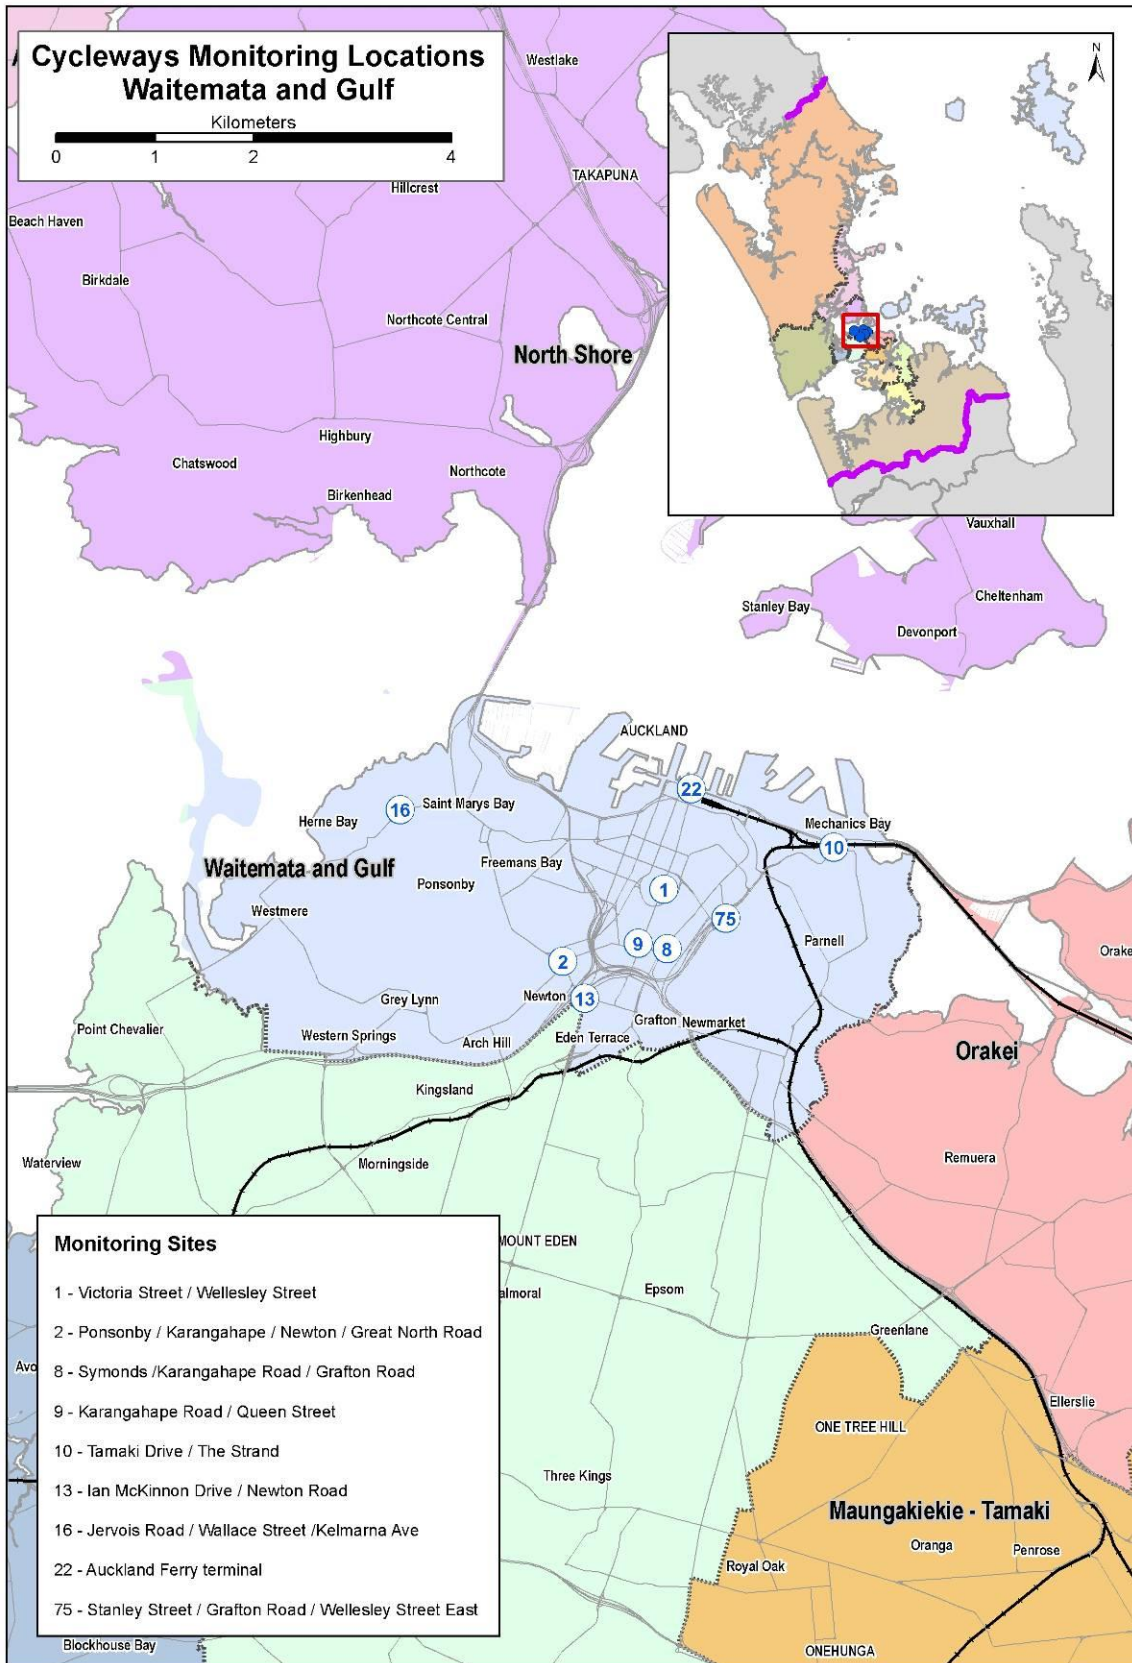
Cycleways Monitoring Locations
Waitemata and Gulf

Kilometers
0 1 2 4

N

Westlake
TAKAPUNA
Hillcrest
Beach Haven
Birkdale
Northcote Central
North Shore
Highbury
Chatswood
Northcote
Birkenhead
Vauxhall
Cheltenham
Stanley Bay
Devonport
AUCKLAND
22
Mechanics Bay
10
16
Saint Marys Bay
Herne Bay
Freemans Bay
Waitemata and Gulf
Ponsonby
1
Westmere
75
Parnell
Orake
9
8
2
Grey Lynn
Newton
13
Point Chevalier
Western Springs
Grafton
Newmarket
Arch Hill
Eden Terrace
Orakei
Kingsland
Waterview
Morningside
Remuera
MOUNT EDEN
almoral
Epsom
Greenlane
Avo
Ellerslie
ONE TREE HILL
Three Kings
Maungakiekie - Tamaki
Oranga
Penrose
Royal Oak
Blockhouse Bay
ONEHUNGA

Monitoring Sites
1 - Victoria Street / Wellesley Street
2 - Ponsonby / Karangahape / Newton / Great North Road
8 - Symonds /Karangahape Road / Grafton Road
9 - Karangahape Road / Queen Street
10 - Tamaki Drive / The Strand
13 - Ian McKinnon Drive / Newton Road
16 - Jervois Road / Wallace Street /Kelmarna Ave
22 - Auckland Ferry terminal
75 - Stanley Street / Grafton Road / Wellesley Street East